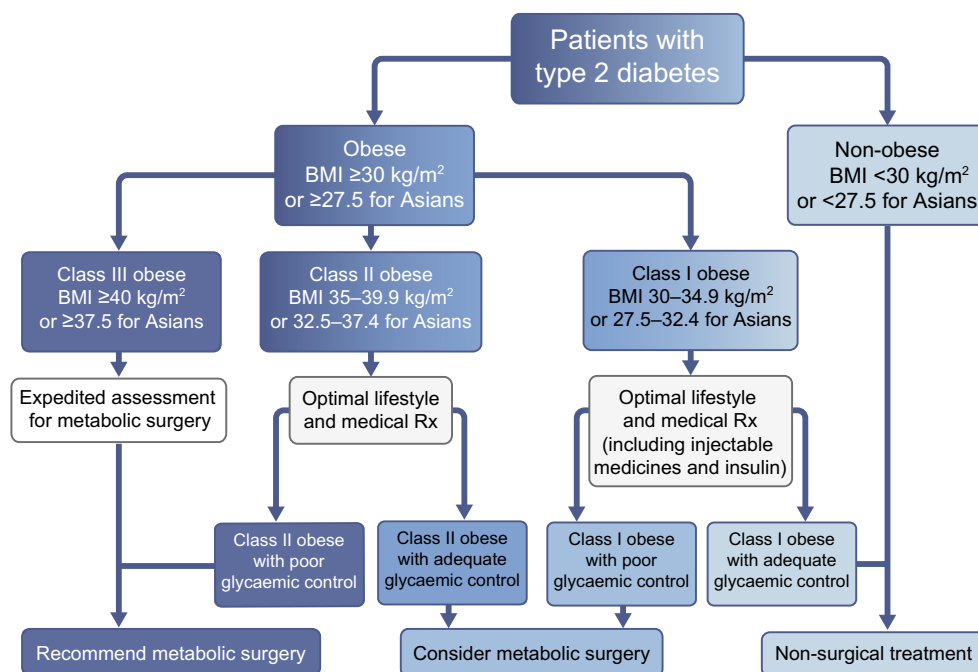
Patients with type 2 diabetes

Obese
BMI ≥30 kg/m$^2$
or ≥27.5 for Asians

Non-obese
BMI <30 kg/m$^2$
or <27.5 for Asians

Class III obese
BMI ≥40 kg/m$^2$
or ≥37.5 for Asians

Class II obese
BMI 35–39.9 kg/m$^2$
or 32.5–37.4 for Asians

Class I obese
BMI 30–34.9 kg/m$^2$
or 27.5–32.4 for Asians

Expedited assessment for metabolic surgery

Optimal lifestyle and medical Rx

Optimal lifestyle and medical Rx (including injectable medicines and insulin)

Class II obese with poor glycaemic control

Class II obese with adequate glycaemic control

Class I obese with poor glycaemic control

Class I obese with adequate glycaemic control

Recommend metabolic surgery

Consider metabolic surgery

Non-surgical treatment